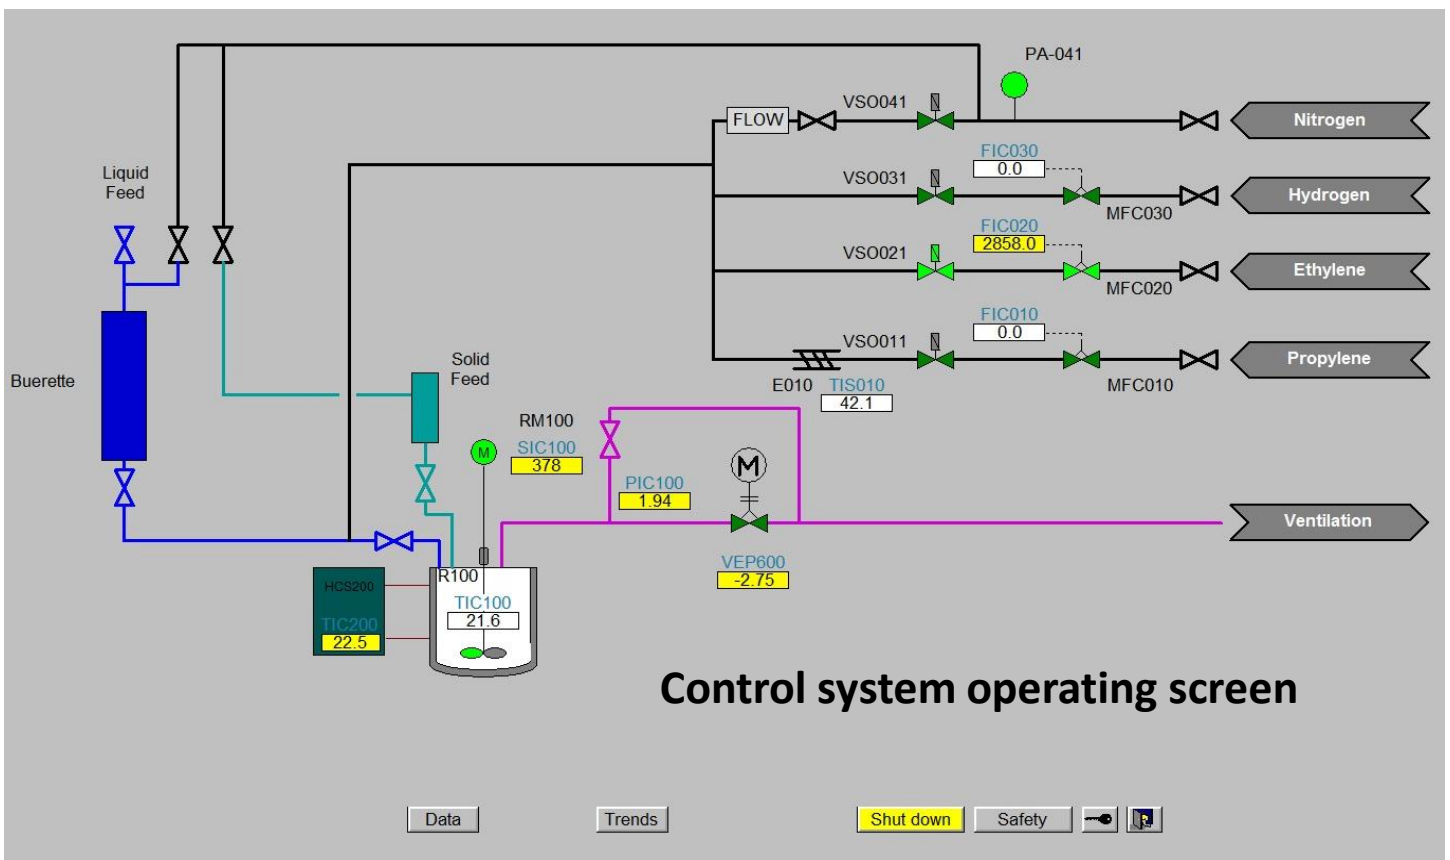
PA-041

FLOW

VSO041

Nitrogen

FIC030
0.0

VSO031

MFC030

Hydrogen

Liquid Feed

FIC020
2858.0

VSO021

MFC020

Ethylene

FIC010
0.0

VSO011

MFC010

Propylene

E010

TIS010
42.1

Buerette

Solid Feed

RM100

SIC100
378

M

PIC100
1.94

M

Ventilation

VEP600
-2.75

HCS200

TIC200
22.5

R100

TIC100
21.6

Control system operating screen

Data

Trends

Shut down

Safety